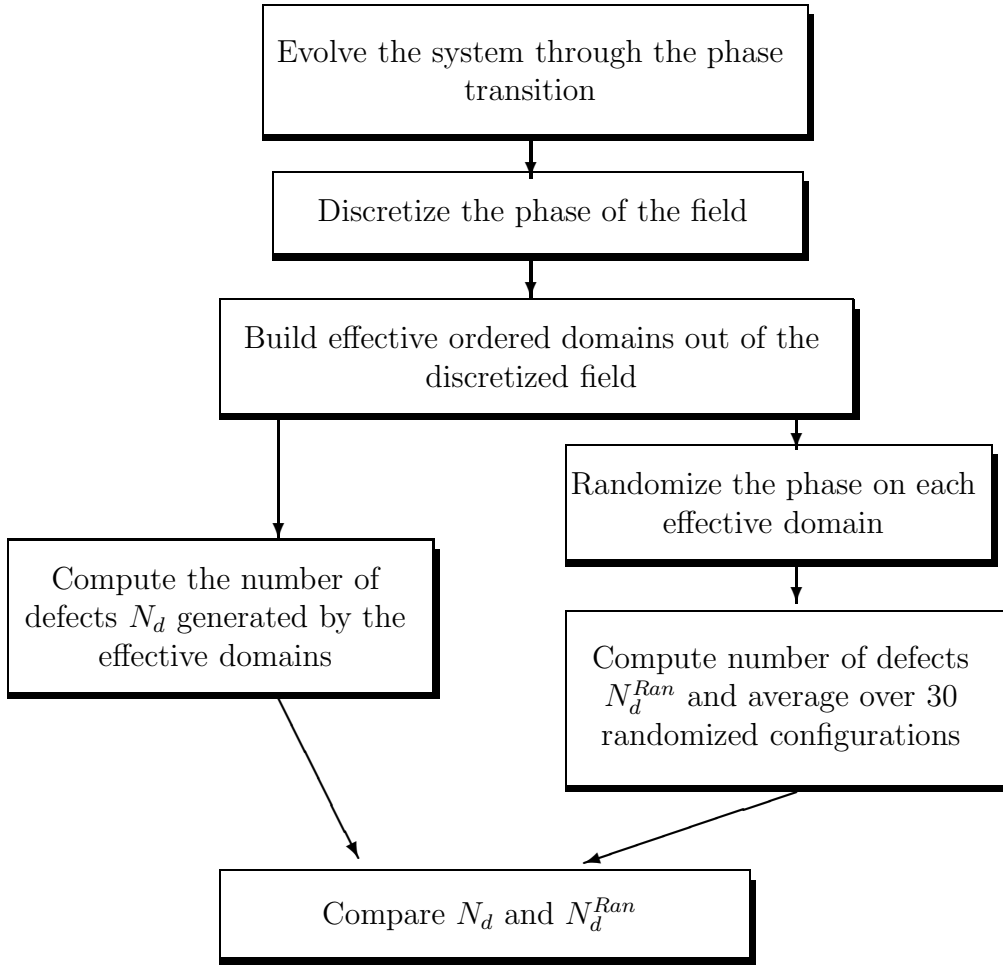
Evolve the system through the phase transition

Discretize the phase of the field

Build effective ordered domains out of the discretized field

Compute the number of defects $N_d$ generated by the effective domains

Randomize the phase on each effective domain

Compute number of defects $N_d^{Ran}$ and average over 30 randomized configurations

Compare $N_d$ and $N_d^{Ran}$